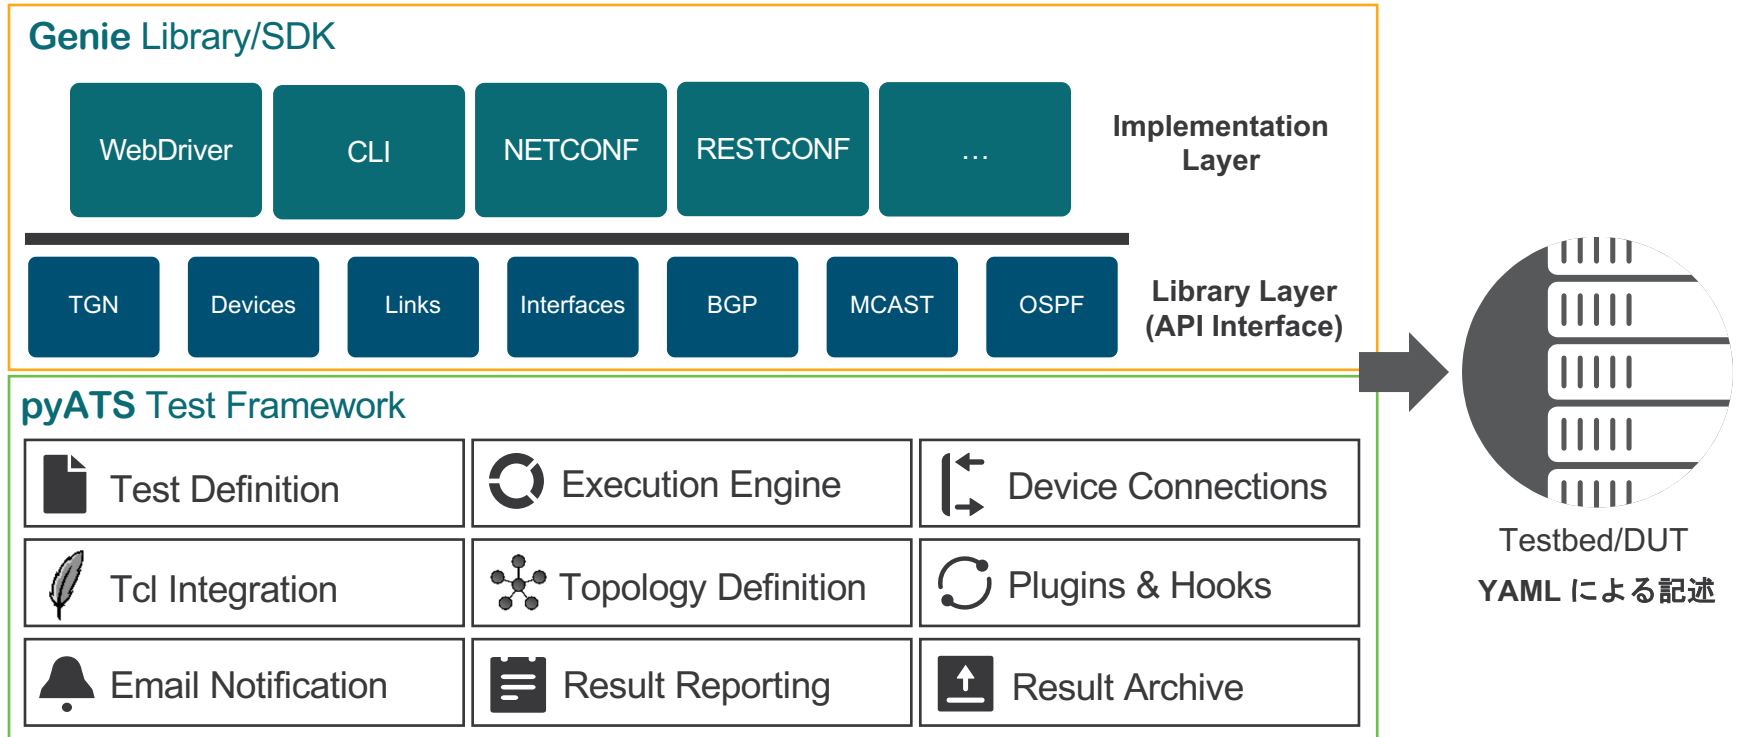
Genie Library/SDK

WebDriver
CLI
NETCONF
RESTCONF
…

Implementation Layer

TGN
Devices
Links
Interfaces
BGP
MCAST
OSPF

Library Layer (API Interface)

pyATS Test Framework

Test Definition
Execution Engine
Device Connections
Tcl Integration
Topology Definition
Plugins & Hooks
Email Notification
Result Reporting
Result Archive

Testbed/DUT
YAML による記述